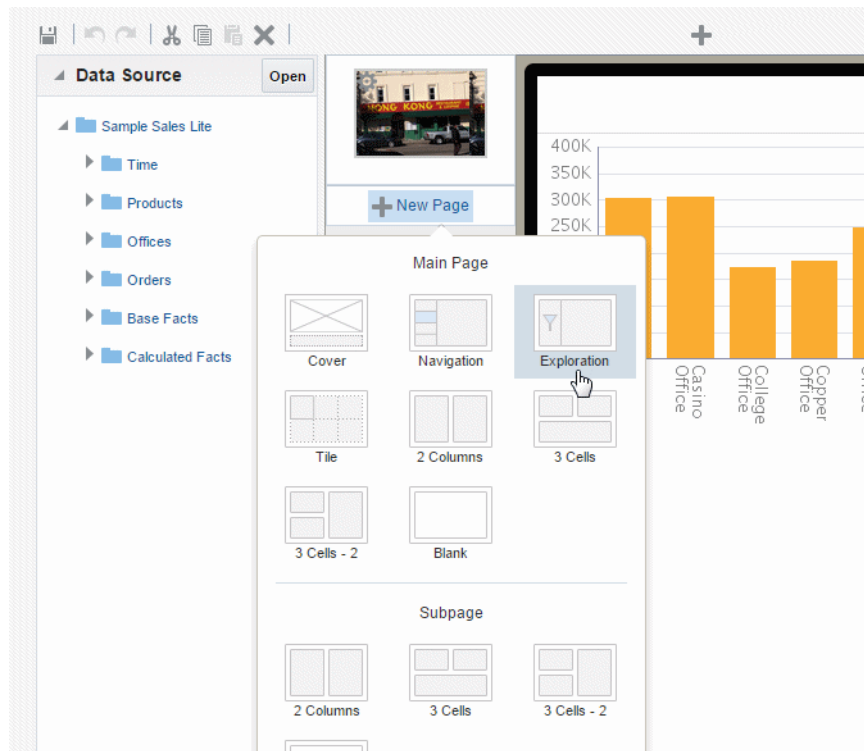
Data Source

Open

Sample Sales Lite

Time

Products

Offices

Orders

Base Facts

Calculated Facts

HONG KONG

New Page

Main Page

Cover

Navigation

Exploration

Tile

2 Columns

3 Cells

3 Cells - 2

Blank

Subpage

2 Columns

3 Cells

3 Cells - 2

400K
350K
300K
250K

Casino Office
College Office
Copper Office